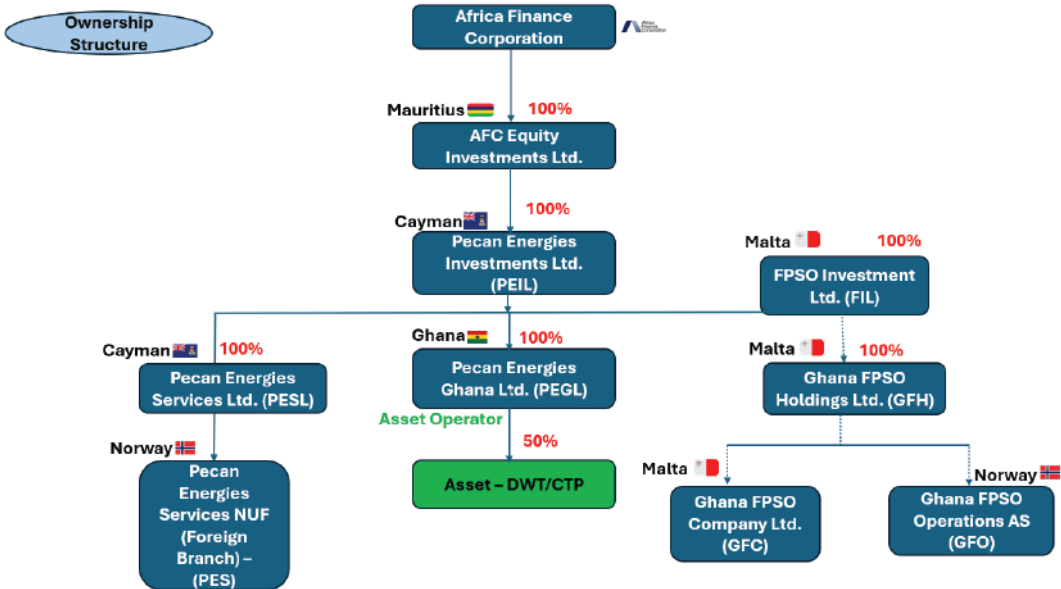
Ownership Structure

Africa Finance Corporation

Africa Finance Corporation

Mauritius 100%

AFC Equity Investments Ltd.

Cayman 100%

Pecan Energies Investments Ltd. (PEIL)

Malta 100%

FPSO Investment Ltd. (FIL)

Cayman 100%

Pecan Energies Services Ltd. (PESL)

Ghana 100%

Pecan Energies Ghana Ltd. (PEGL)

Malta 100%

Ghana FPSO Holdings Ltd. (GFH)

Asset Operator

50%

Asset – DWT/CTP

Norway

Pecan Energies Services NUF (Foreign Branch) – (PES)

Malta

Ghana FPSO Company Ltd. (GFC)

Norway

Ghana FPSO Operations AS (GFO)